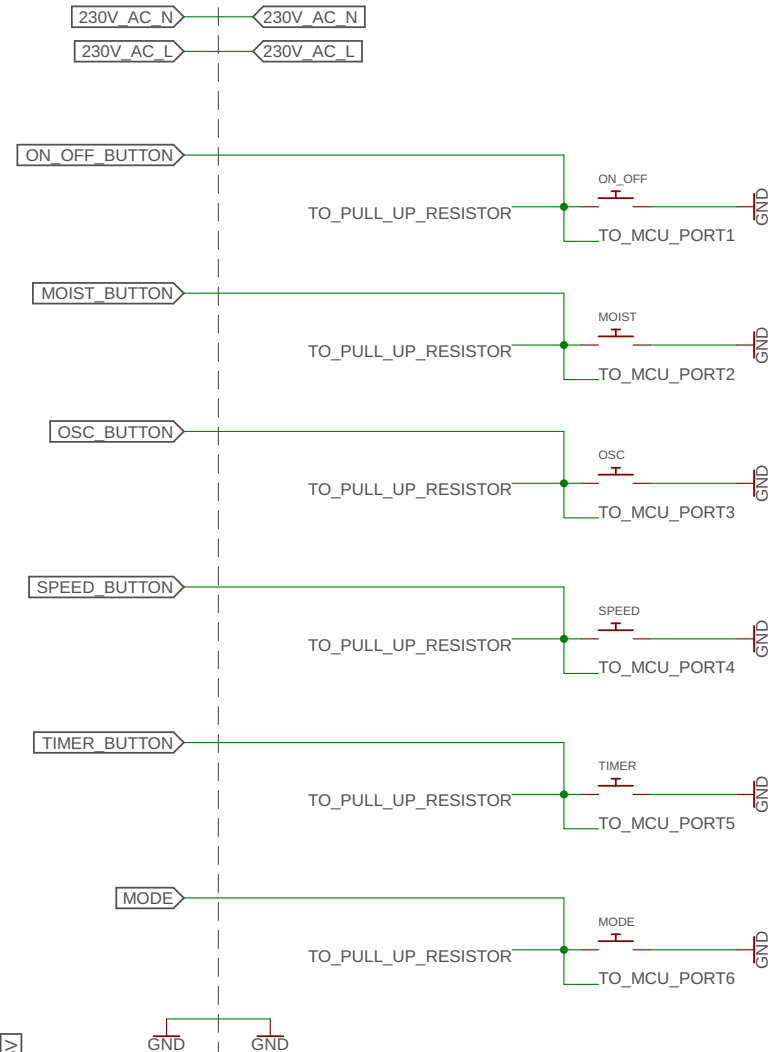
230V_AC_N
230V_AC_N
230V_AC_L
230V_AC_L

ON_OFF_BUTTON
ON_OFF
TO_PULL_UP_RESISTOR
GND
TO_MCU_PORT1

MOIST_BUTTON
MOIST
TO_PULL_UP_RESISTOR
GND
TO_MCU_PORT2

OSC_BUTTON
OSC
TO_PULL_UP_RESISTOR
GND
TO_MCU_PORT3

SPEED_BUTTON
SPEED
TO_PULL_UP_RESISTOR
GND
TO_MCU_PORT4

TIMER_BUTTON
TIMER
TO_PULL_UP_RESISTOR
GND
TO_MCU_PORT5

MODE
MODE
TO_PULL_UP_RESISTOR
GND
TO_MCU_PORT6

V
GND
GND